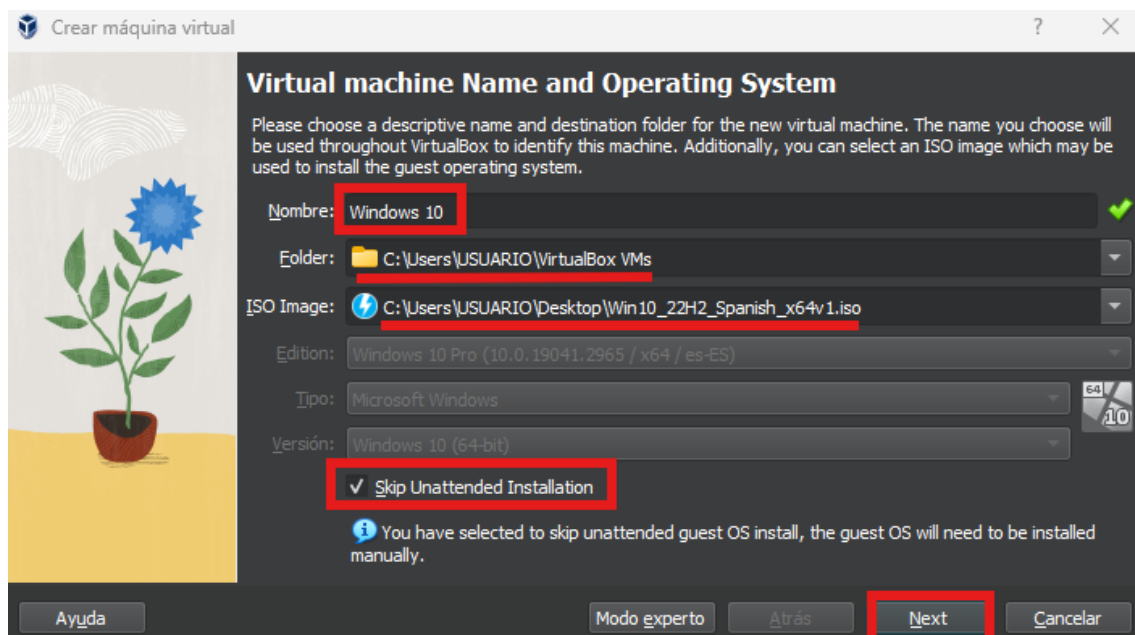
Crear máquina virtual

?

Virtual machine Name and Operating System

Please choose a descriptive name and destination folder for the new virtual machine. The name you choose will be used throughout VirtualBox to identify this machine. Additionally, you can select an ISO image which may be used to install the guest operating system.

Nombre: Windows 10

Folder: C:\Users\USUARIO\VirtualBox VMs

ISO Image: C:\Users\USUARIO\Desktop\Win10_22H2_Spanish_x64v1.iso

Edition: Windows 10 Pro (10.0.19041.2965 / x64 / es-ES)

Tipo: Microsoft Windows

Versión: Windows 10 (64-bit)

64 10

✓ Skip Unattended Installation

You have selected to skip unattended guest OS install, the guest OS will need to be installed manually.

Ayuda

Modo experto

Atrás

Next

Cancelar